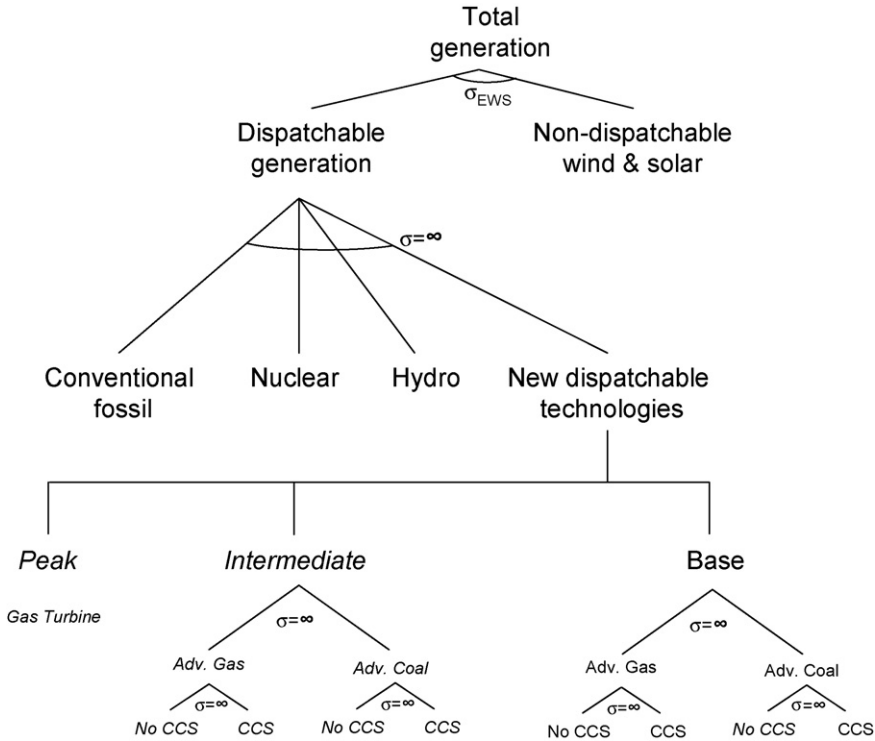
Total generation

$\sigma_{EWS}$

Dispatchable generation

Non-dispatchable wind & solar

$\sigma=\infty$

Conventional fossil

Nuclear

Hydro

New dispatchable technologies

Peak

Gas Turbine

Intermediate

$\sigma=\infty$

Adv. Gas

$\sigma=\infty$

No CCS

CCS

Adv. Coal

$\sigma=\infty$

No CCS

CCS

Base

$\sigma=\infty$

Adv. Gas

$\sigma=\infty$

No CCS

CCS

Adv. Coal

$\sigma=\infty$

No CCS

CCS